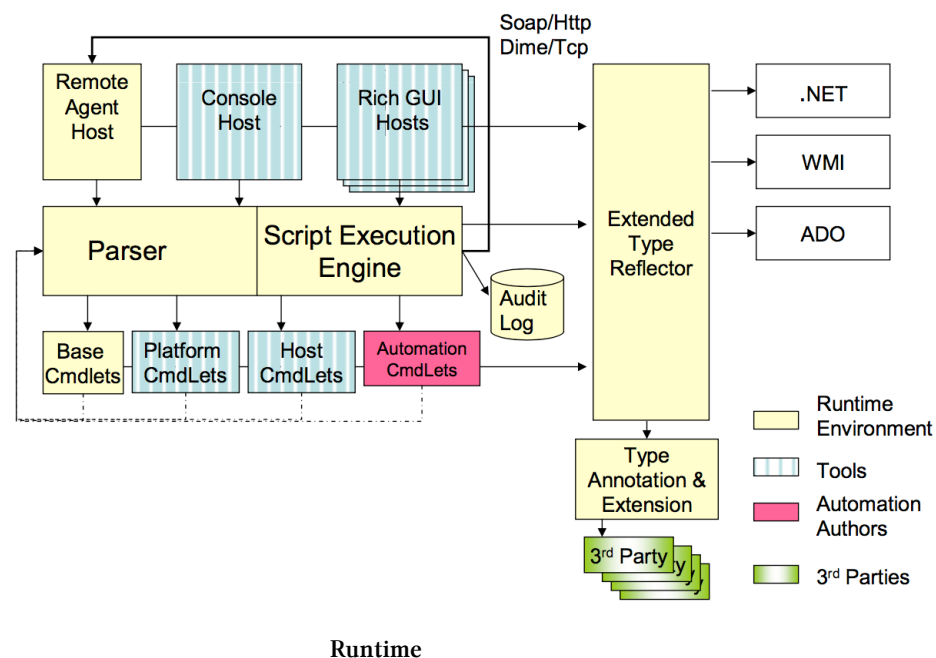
Soap/Http
Dime/Tcp

Remote Agent Host

Console Host

Rich GUI Hosts

.NET

WMI

ADO

Extended Type Reflector

Parser

Script Execution Engine

Audit Log

Base Cmdlets

Platform CmdLets

Host CmdLets

Automation CmdLets

Type Annotation & Extension

3$^{rd}$ Party

Runtime Environment

Tools

Automation Authors

3$^{rd}$ Parties

Runtime